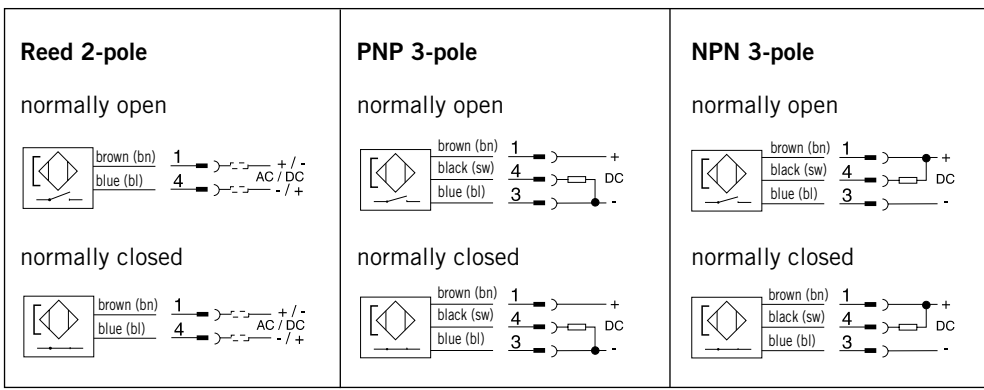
Reed 2-pole

normally open

brown (bn) 1 + / -
AC / DC
blue (bl) 4 - / +

normally closed

brown (bn) 1 + / -
AC / DC
blue (bl) 4 - / +

PNP 3-pole

normally open

brown (bn) 1 +
black (sw) 4 DC
blue (bl) 3 -

normally closed

brown (bn) 1 +
black (sw) 4 DC
blue (bl) 3 -

NPN 3-pole

normally open

brown (bn) 1 +
black (sw) 4 DC
blue (bl) 3 -

normally closed

brown (bn) 1 +
black (sw) 4 DC
blue (bl) 3 -